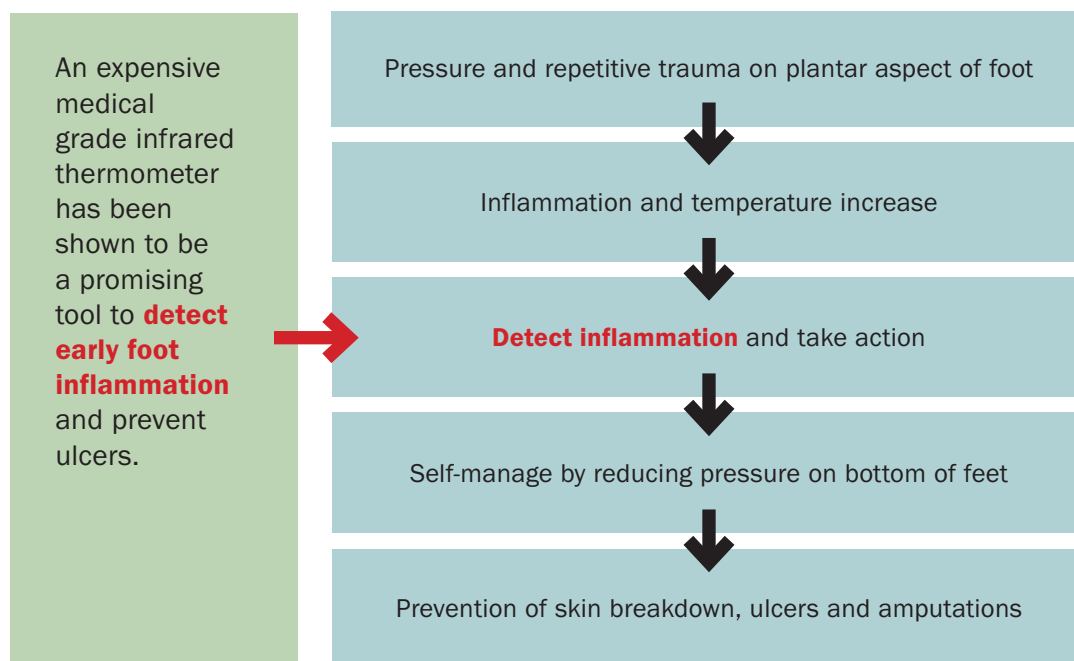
An expensive medical grade infrared thermometer has been shown to be a promising tool to detect early foot inflammation and prevent ulcers.

Pressure and repetitive trauma on plantar aspect of foot

Inflammation and temperature increase

Detect inflammation and take action

Self-manage by reducing pressure on bottom of feet

Prevention of skin breakdown, ulcers and amputations